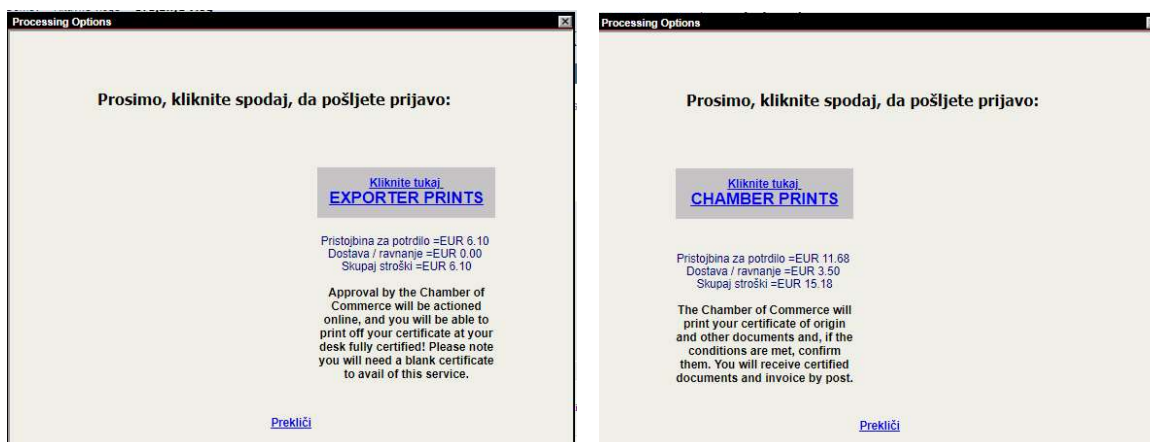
Processing Options

Prosimo, kliknite spodaj, da pošljete prijavo:

Kliknite tukaj
EXPORTER PRINTS

Pristojbina za potrdilo =EUR 6.10
Dostava / ravnanje =EUR 0.00
Skupaj stroški =EUR 6.10

Approval by the Chamber of Commerce will be actioned online, and you will be able to print off your certificate at your desk fully certified! Please note you will need a blank certificate to avail of this service.

Prekliči

Processing Options

Prosimo, kliknite spodaj, da pošljete prijavo:

Kliknite tukaj
CHAMBER PRINTS

Pristojbina za potrdilo =EUR 11.68
Dostava / ravnanje =EUR 3.50
Skupaj stroški =EUR 15.18

The Chamber of Commerce will print your certificate of origin and other documents and, if the conditions are met, confirm them. You will receive certified documents and invoice by post.

Prekliči